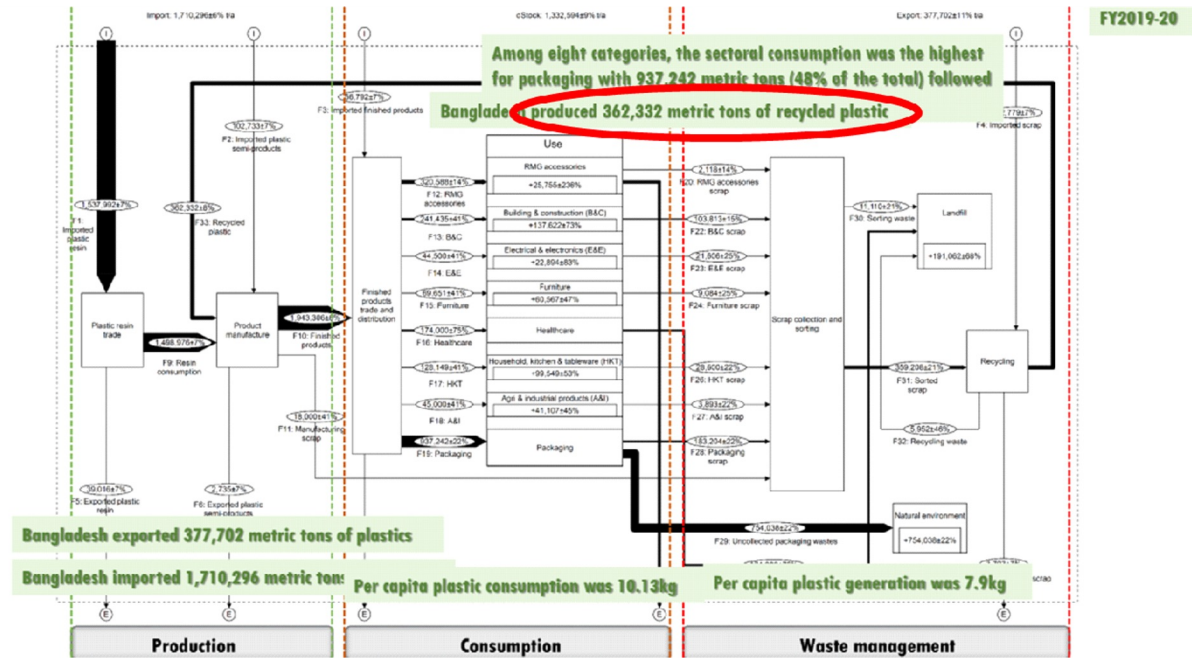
Import: 1,710,296±6% t/a

dStock: 1,332,594±9% t/a

Export: 377,702±11% t/a

FY2019-20

Among eight categories, the sectoral consumption was the highest for packaging with 937,242 metric tons (48% of the total) followed

Bangladesh produced 362,332 metric tons of recycled plastic

I

I

I

I

F3: Imported finished products

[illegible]±7%

F4: Imported scrap

102,733±7%
F2: Imported plastic semi-products

1,537,992±7%
F1: Imported plastic resin

362,332±8%
F33: Recycled plastic

Use

RMG accessories
+25,756±236%
320,588±14%
F12: RMG accessories

2,118±14%
F20: RMG accessories scrap

Building & construction (B&C)
+137,622±73%
241,435±41%
F13: B&C

103,813±15%
F22: B&C scrap

Electrical & electronics (E&E)
+22,894±83%
44,500±41%
F14: E&E

21,606±25%
F23: E&E scrap

Furniture
+60,567±47%
69,651±41%
F15: Furniture

9,084±25%
F24: Furniture scrap

Healthcare
174,000±75%
F16: Healthcare

Household, kitchen & tableware (HKT)
+99,549±53%
129,149±41%
F17: HKT

29,600±22%
F26: HKT scrap

Agro & industrial products (A&I)
+41,107±45%
45,000±41%
F18: A&I

3,893±22%
F27: A&I scrap

Packaging
937,242±22%
F19: Packaging

183,204±22%
F28: Packaging scrap

Plastic resin trade

1,468,976±7%
F9: Resin consumption

Product manufacture

1,943,386±8%
F10: Finished products

Finished products trade and distribution

15,000±41%
F11: Manufacturing scrap

Scrap collection and sorting

11,110±21%
F30: Sorting waste

Landfill
+191,062±98%

359,236±21%
F31: Sorted scrap

Recycling

5,952±46%
F32: Recycling waste

30,016±7%
F5: Exported plastic resin

2,735±7%
F6: Exported plastic semi-products

Natural environment
+754,038±22%

754,038±22%
F29: Uncollected packaging wastes

Bangladesh exported 377,702 metric tons of plastics

Bangladesh imported 1,710,296 metric tons

Per capita plastic consumption was 10.13kg

Per capita plastic generation was 7.9kg

scrap

E

E

E

E

Production

Consumption

Waste management